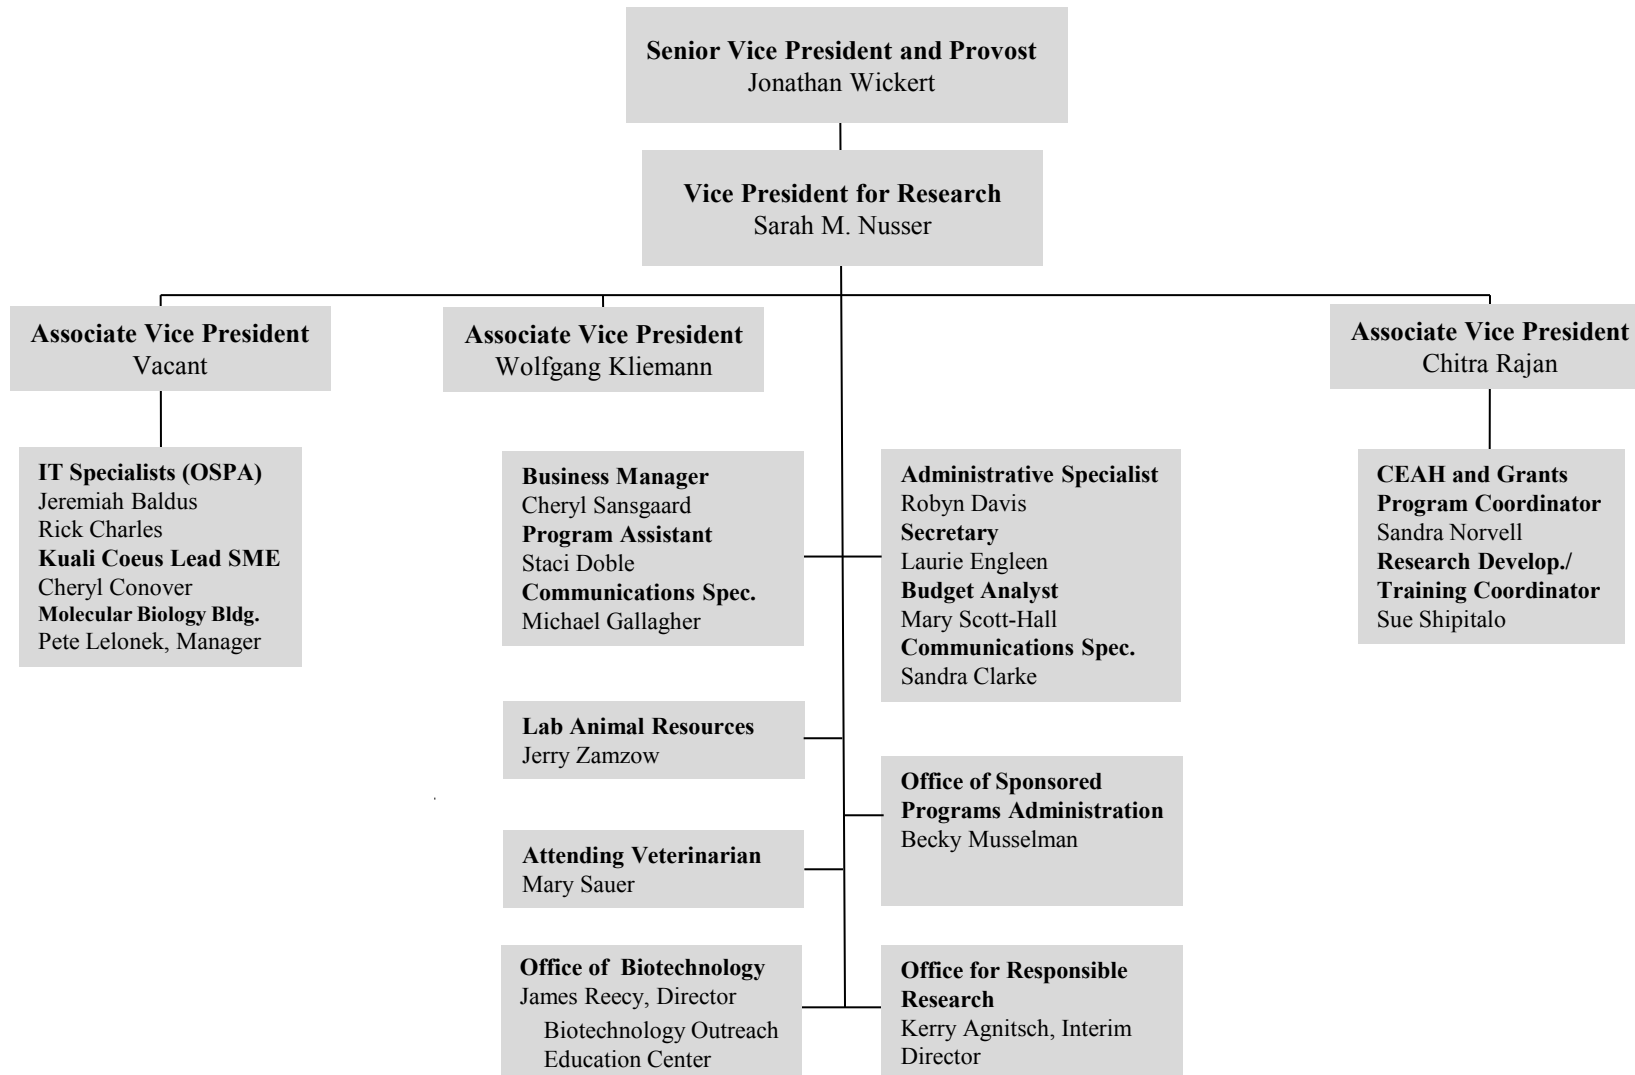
Senior Vice President and Provost
Jonathan Wickert

Vice President for Research
Sarah M. Nusser

Associate Vice President
Vacant

Associate Vice President
Wolfgang Kliemann

Associate Vice President
Chitra Rajan

IT Specialists (OSPA)
Jeremiah Baldus
Rick Charles
Kuali Coeus Lead SME
Cheryl Conover
Molecular Biology Bldg.
Pete Lelonek, Manager

Business Manager
Cheryl Sansgaard
Program Assistant
Staci Doble
Communications Spec.
Michael Gallagher

Administrative Specialist
Robyn Davis
Secretary
Laurie Engleen
Budget Analyst
Mary Scott-Hall
Communications Spec.
Sandra Clarke

CEAH and Grants
Program Coordinator
Sandra Norvell
Research Develop./
Training Coordinator
Sue Shipitalo

Lab Animal Resources
Jerry Zamzow

Office of Sponsored Programs Administration
Becky Musselman

Attending Veterinarian
Mary Sauer

Office of Biotechnology
James Reecy, Director
Biotechnology Outreach Education Center

Office for Responsible Research
Kerry Agnitsch, Interim Director